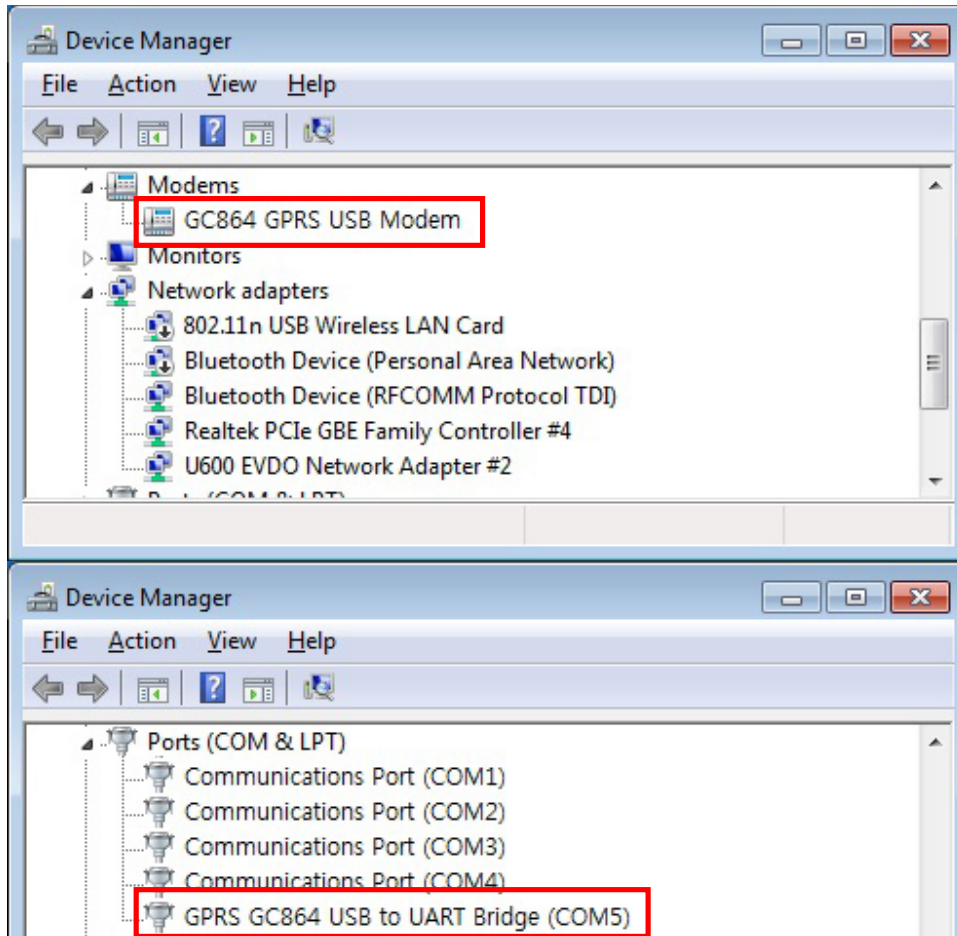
Device Manager

File Action View Help

Modems
GC864 GPRS USB Modem
Monitors
Network adapters
802.11n USB Wireless LAN Card
Bluetooth Device (Personal Area Network)
Bluetooth Device (RFCOMM Protocol TDI)
Realtek PCIe GBE Family Controller #4
U600 EVDO Network Adapter #2
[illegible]

Device Manager

File Action View Help

Ports (COM & LPT)
Communications Port (COM1)
Communications Port (COM2)
Communications Port (COM3)
Communications Port (COM4)
GPRS GC864 USB to UART Bridge (COM5)